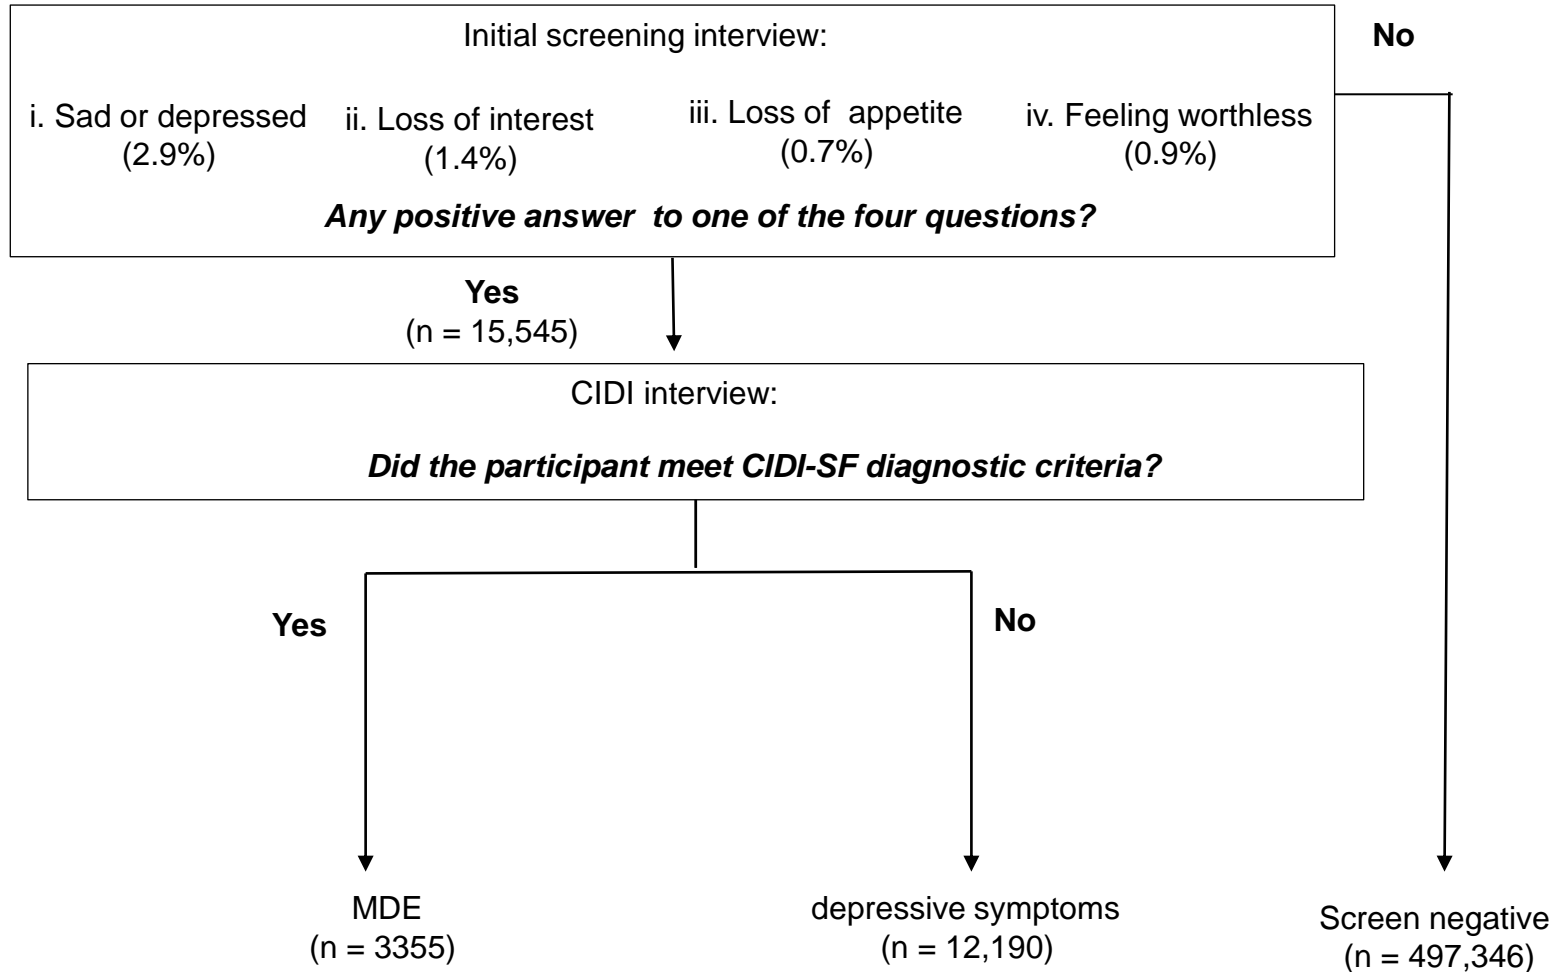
Initial screening interview:

i. Sad or depressed (2.9%)

ii. Loss of interest (1.4%)

iii. Loss of appetite (0.7%)

iv. Feeling worthless (0.9%)

***Any positive answer to one of the four questions?***

**No**

**Yes**
(n = 15,545)

CIDI interview:

***Did the participant meet CIDI-SF diagnostic criteria?***

**Yes**

**No**

MDE
(n = 3355)

depressive symptoms
(n = 12,190)

Screen negative
(n = 497,346)